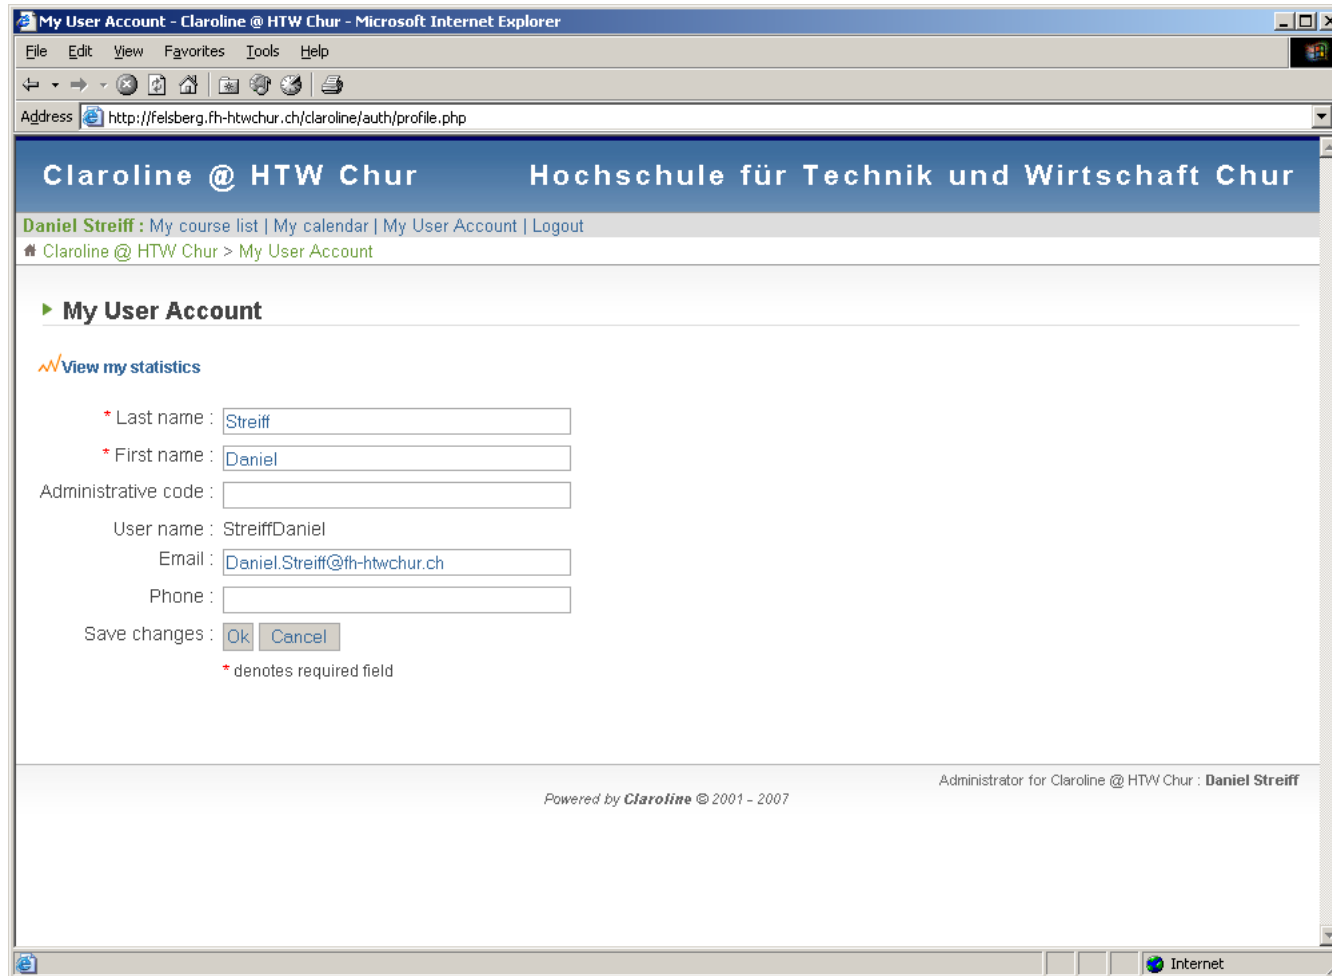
My User Account - Claroline @ HTW Chur - Microsoft Internet Explorer

File Edit View Favorites Tools Help

Address http://felsberg.fh-htwchur.ch/claroline/auth/profile.php

Claroline @ HTW Chur Hochschule für Technik und Wirtschaft Chur

Daniel Streiff : My course list | My calendar | My User Account | Logout

Claroline @ HTW Chur > My User Account

My User Account

View my statistics

* Last name : Streiff

* First name : Daniel

Administrative code :

User name : StreiffDaniel

Email : Daniel.Streiff@fh-htwchur.ch

Phone :

Save changes : Ok Cancel

* denotes required field

Administrator for Claroline @ HTW Chur : Daniel Streiff

Powered by Claroline © 2001 - 2007

Internet